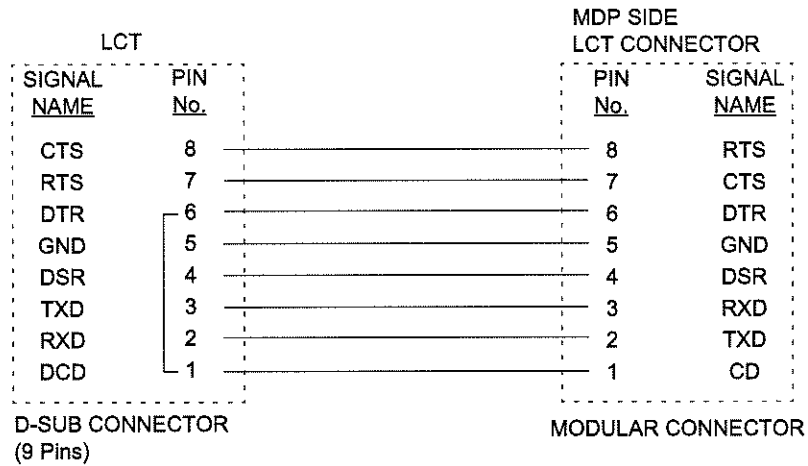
LCT

| SIGNAL NAME | PIN No. |
|---|---|
| CTS | 8 |
| RTS | 7 |
| DTR | 6 |
| GND | 5 |
| DSR | 4 |
| TXD | 3 |
| RXD | 2 |
| DCD | 1 |

D-SUB CONNECTOR (9 Pins)

MDP SIDE
LCT CONNECTOR

| PIN No. | SIGNAL NAME |
|---|---|
| 8 | RTS |
| 7 | CTS |
| 6 | DTR |
| 5 | GND |
| 4 | DSR |
| 3 | RXD |
| 2 | TXD |
| 1 | CD |

MODULAR CONNECTOR